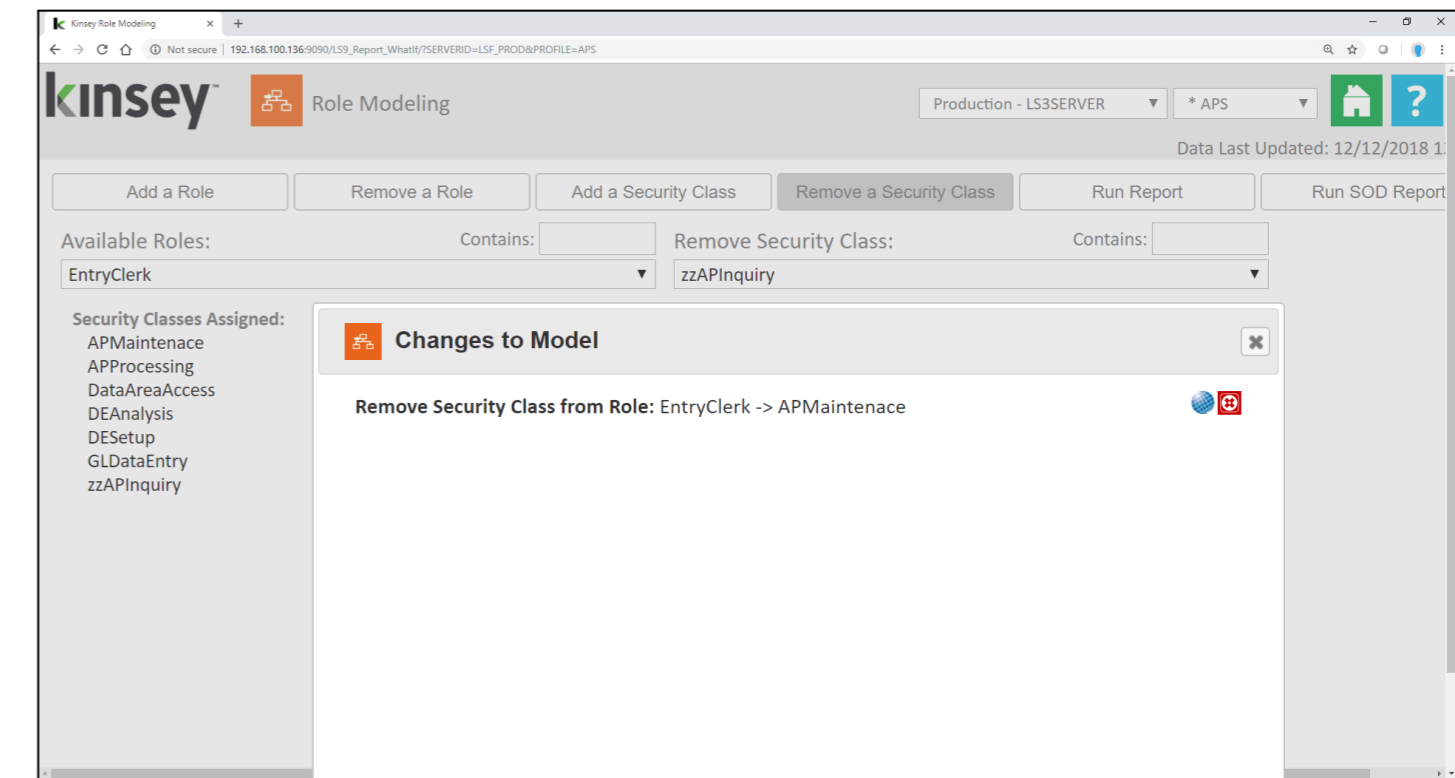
Kinsey Role Modeling ×  +

Not secure | 192.168.100.136:9090/LS9_Report_WhatIf/?SERVERID=LSF_PROD&PROFILE=APS

kinsey™

Role Modeling

Production - LS3SERVER ▼

* APS ▼

?

Data Last Updated: 12/12/2018 1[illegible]

Add a Role | Remove a Role | Add a Security Class | Remove a Security Class | Run Report | Run SOD Report

Available Roles: Contains:

EntryClerk ▼

Remove Security Class: Contains:

zzAPInquiry ▼

Security Classes Assigned:
APMaintenace
APProcessing
DataAreaAccess
DEAnalysis
DESetup
GLDataEntry
zzAPInquiry

Changes to Model

Remove Security Class from Role: EntryClerk -> APMaintenace